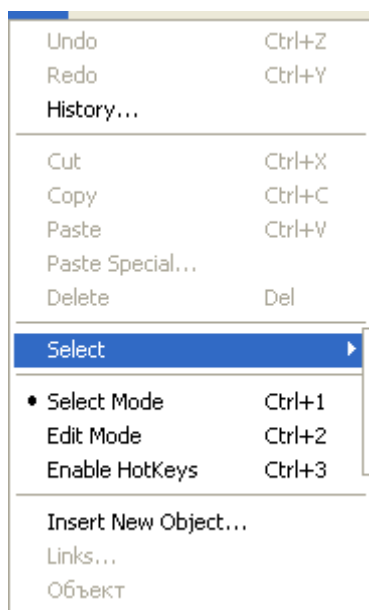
Undo Ctrl+Z
Redo Ctrl+Y
History...

Cut Ctrl+X
Copy Ctrl+C
Paste Ctrl+V
Paste Special...
Delete Del

Select

• Select Mode Ctrl+1
Edit Mode Ctrl+2
Enable HotKeys Ctrl+3

Insert New Object...
Links...
Объект